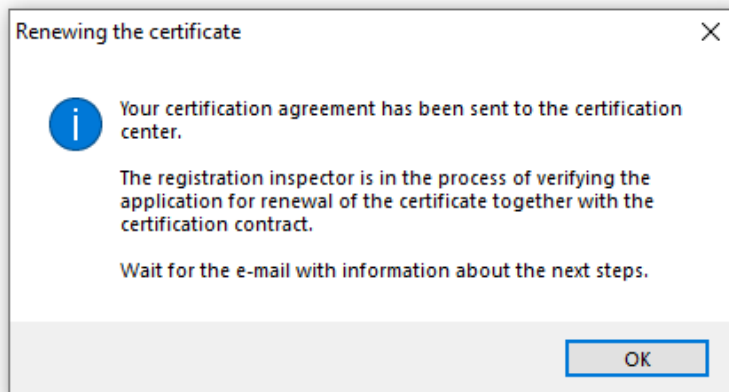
Renewing the certificate

Your certification agreement has been sent to the certification center.

The registration inspector is in the process of verifying the application for renewal of the certificate together with the certification contract.

Wait for the e-mail with information about the next steps.

OK